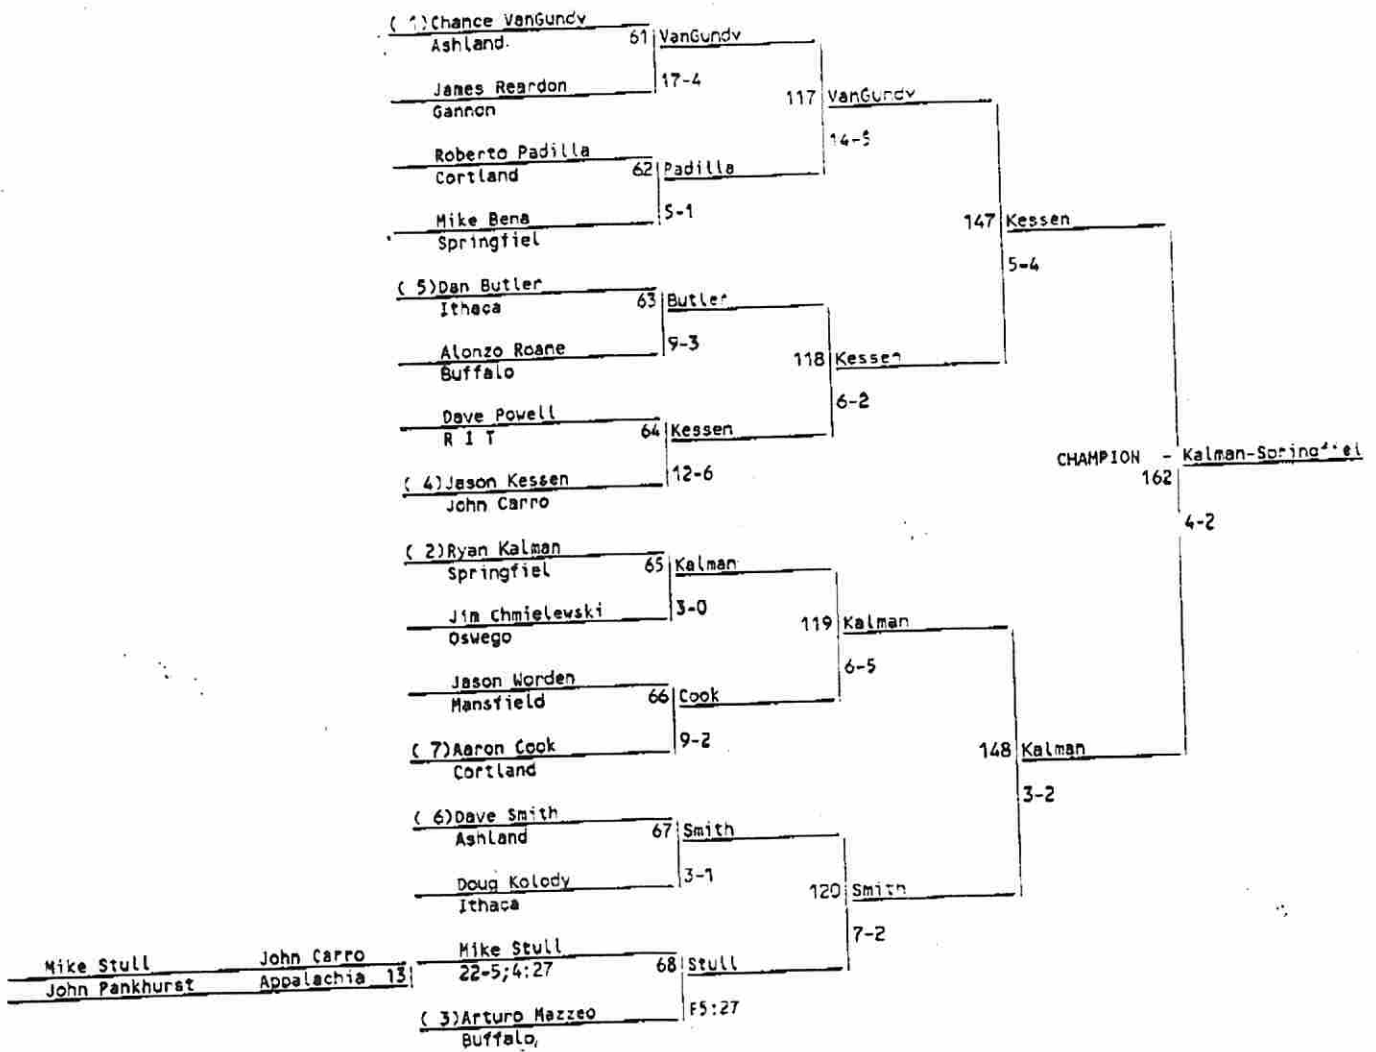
( 1)Chance VanGundy
Ashland
61 VanGundy
17-4
James Reardon
Gannon
117 VanGundy
14-5
Roberto Padilla
Cortland
62 Padilla
5-1
Mike Bena
Springfiel
147 Kessen
5-4
( 5)Dan Butler
Ithaca
63 Butler
9-3
Alonzo Roane
Buffalo
118 Kessen
6-2
Dave Powell
R I T
64 Kessen
12-6
( 4)Jason Kessen
John Carro
CHAMPION - Kalman-Springfiel
162
4-2
( 2)Ryan Kalman
Springfiel
65 Kalman
3-0
Jim Chmielewski
Oswego
119 Kalman
6-5
Jason Worden
Mansfield
66 Cook
9-2
( 7)Aaron Cook
Cortland
148 Kalman
3-2
( 6)Dave Smith
Ashland
67 Smith
3-1
Doug Kolody
Ithaca
120 Smith
7-2
Mike Stull
John Pankhurst
John Carro
Appalachia 13
Mike Stull
22-5;4:27
68 Stull
F5:27
( 3)Arturo Mazzeo
Buffalo